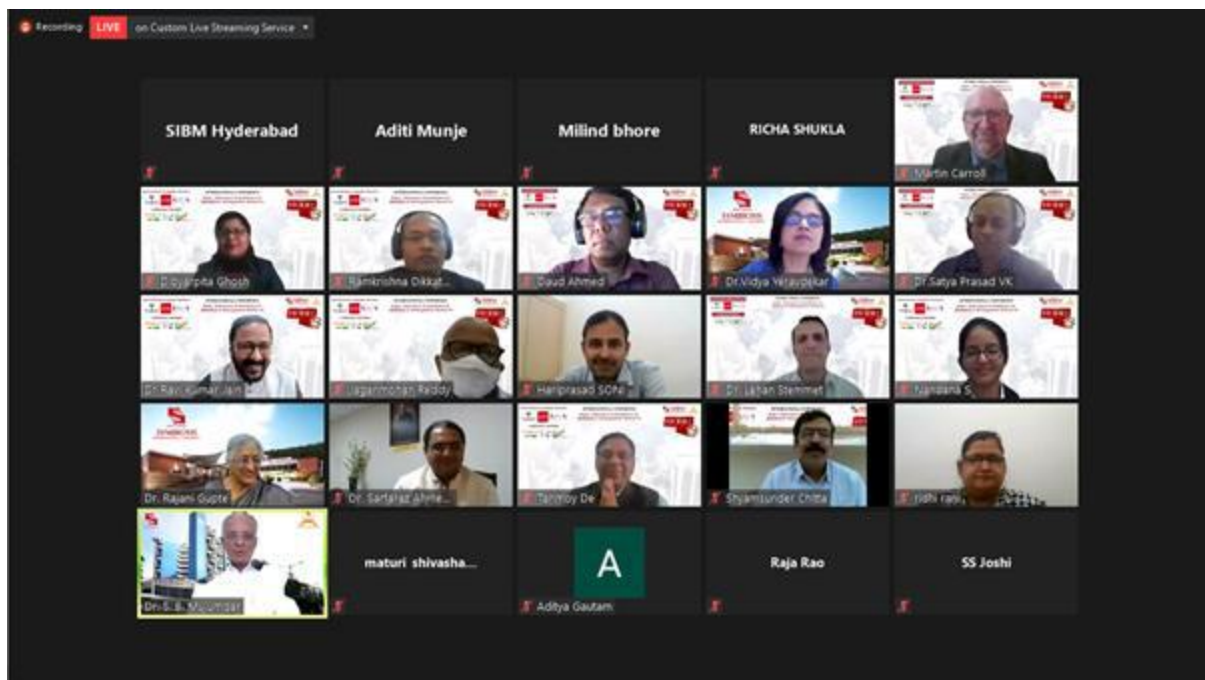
Recording LIVE on Custom Live Streaming Service

SIBM Hyderabad

Aditi Munje

Milind bhore

RICHA SHUKLA

Martin Carroll

Dibyarpita Ghosh

Ramkrishna Dikkat...

Daud Ahmed

Dr.Vidya Yeravdekar

Dr Satya Prasad VK

Dr Ravi Kumar Jain

Jaganmohan Reddy

Hariprasad SONI

Dr. Johan Stemmet

Nandana S

Dr. Rajani Gupte

Dr. Sarfaraz Ahme...

Tanmoy De

Shyamsunder Chitta

nidhi rani

Dr. S. B. Mujumdar

maturi shivasha...

A

Aditya Gautam

Raja Rao

SS Joshi